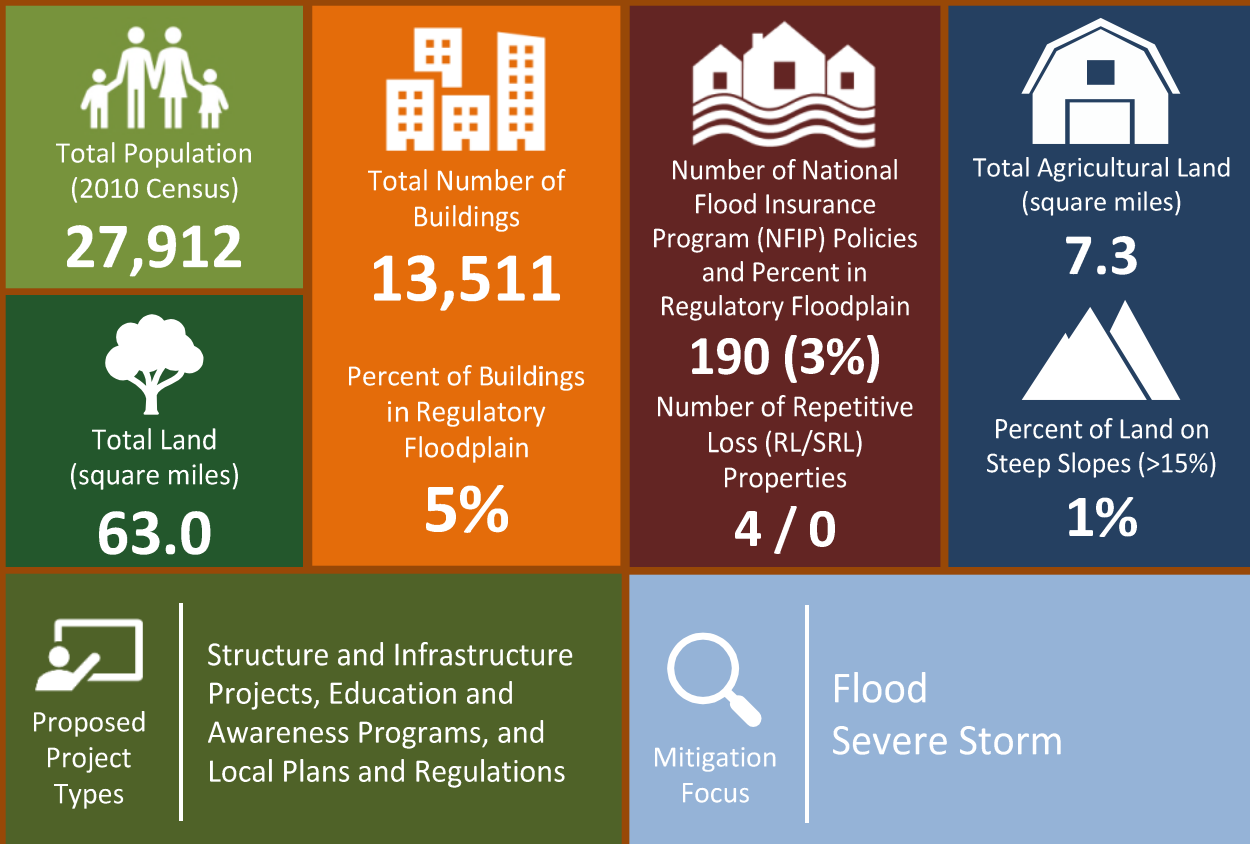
Total Population (2010 Census)
27,912

Total Land (square miles)
63.0

Total Number of Buildings
13,511

Percent of Buildings in Regulatory Floodplain
5%

Number of National Flood Insurance Program (NFIP) Policies and Percent in Regulatory Floodplain
190 (3%)

Number of Repetitive Loss (RL/SRL) Properties
4 / 0

Total Agricultural Land (square miles)
7.3

Percent of Land on Steep Slopes (>15%)
1%

Proposed Project Types

Structure and Infrastructure Projects, Education and Awareness Programs, and Local Plans and Regulations

Mitigation Focus

Flood
Severe Storm